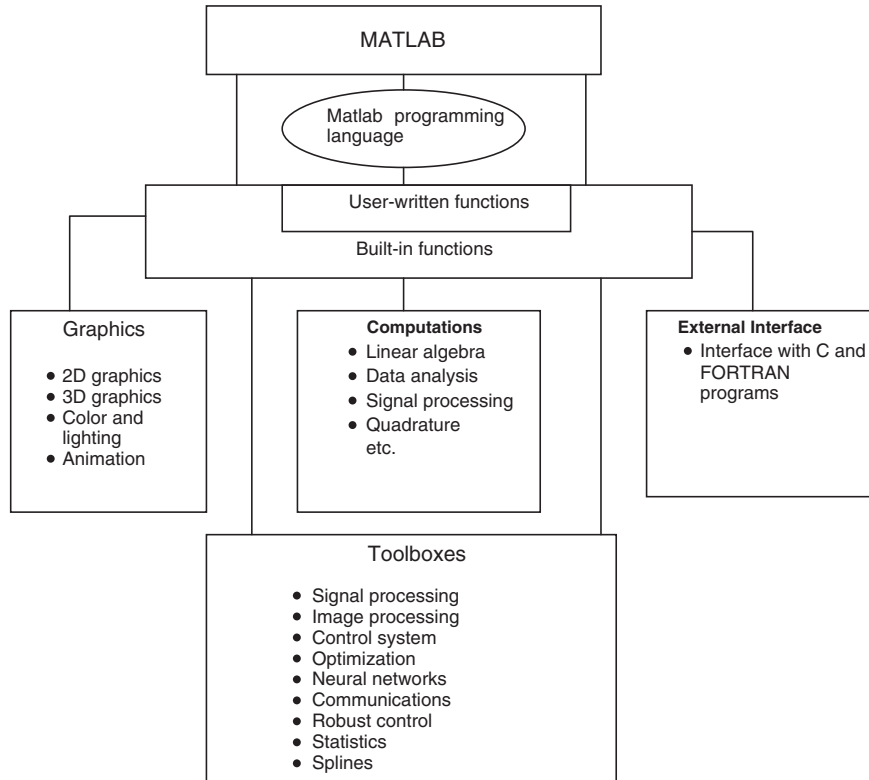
MATLAB

Matlab programming language

User-written functions

Built-in functions

Graphics

- 2D graphics
- 3D graphics
- Color and lighting
- Animation

**Computations**

- Linear algebra
- Data analysis
- Signal processing
- Quadrature

etc.

**External Interface**

- Interface with C and FORTRAN programs

Toolboxes

- Signal processing
- Image processing
- Control system
- Optimization
- Neural networks
- Communications
- Robust control
- Statistics
- Splines